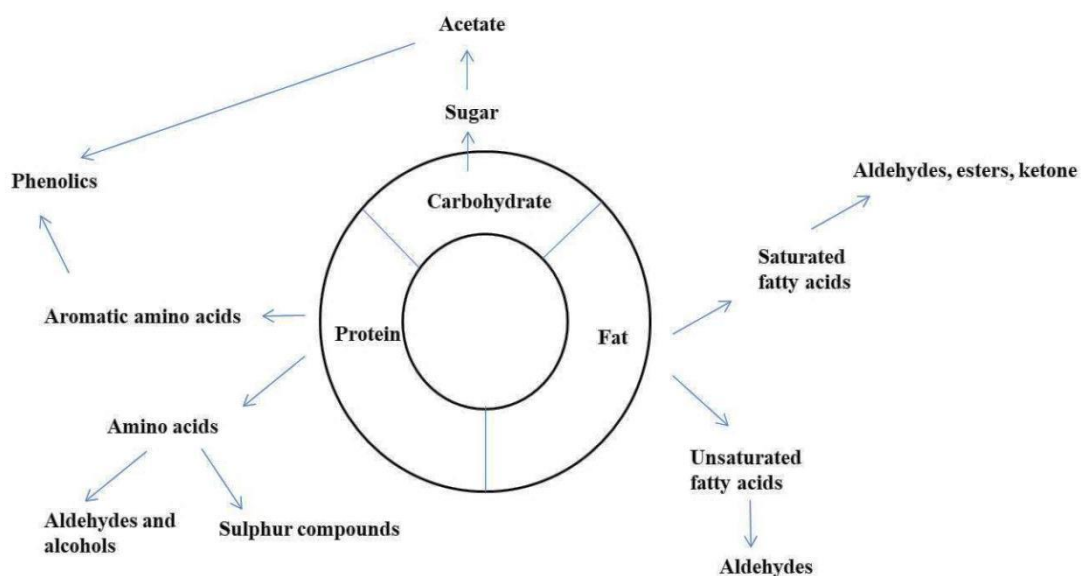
Acetate

Sugar

Phenolics

Carbohydrate

Aldehydes, esters, ketone

Saturated fatty acids

Aromatic amino acids

Protein

Fat

Amino acids

Unsaturated fatty acids

Aldehydes and alcohols

Sulphur compounds

Aldehydes